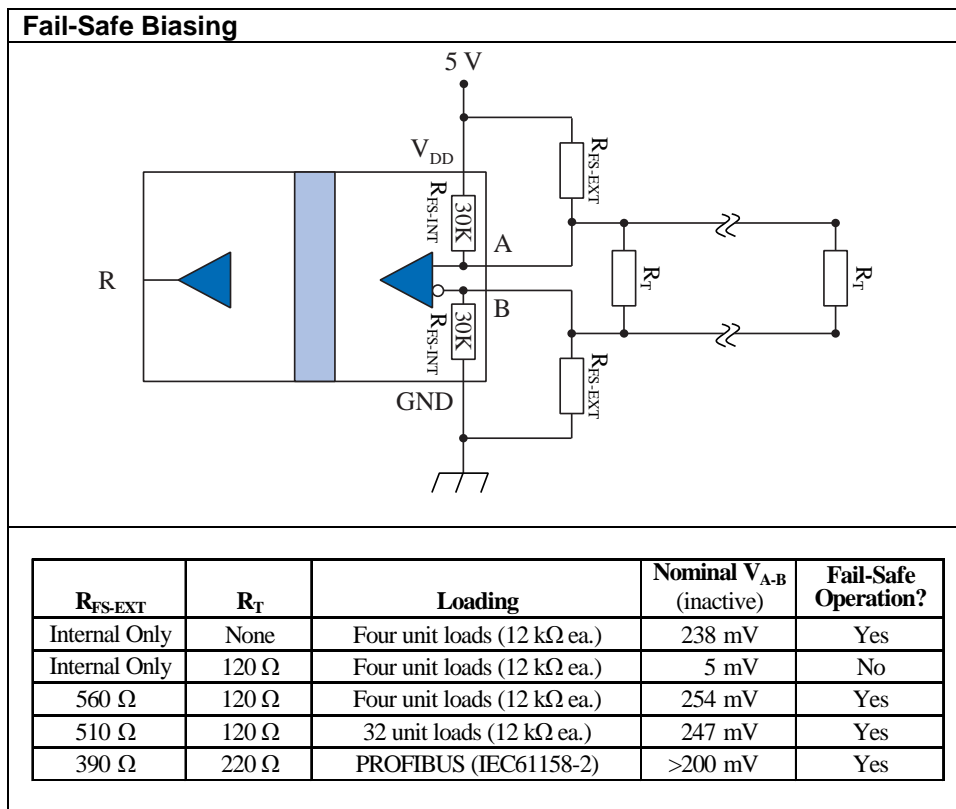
Fail-Safe Biasing

5 V

$V_{DD}$

$R_{FS\text{-}EXT}$

$R_{FS\text{-}INT}$

30K

A

R

$R_T$

$R_T$

B

$R_{FS\text{-}INT}$

30K

$R_{FS\text{-}EXT}$

GND

| $R_{FS\text{-}EXT}$ | $R_T$ | Loading | Nominal $V_{A\text{-}B}$ (inactive) | Fail-Safe Operation? |
|---|---|---|---|---|
| Internal Only | None | Four unit loads (12 kΩ ea.) | 238 mV | Yes |
| Internal Only | 120 Ω | Four unit loads (12 kΩ ea.) | 5 mV | No |
| 560 Ω | 120 Ω | Four unit loads (12 kΩ ea.) | 254 mV | Yes |
| 510 Ω | 120 Ω | 32 unit loads (12 kΩ ea.) | 247 mV | Yes |
| 390 Ω | 220 Ω | PROFIBUS (IEC61158-2) | >200 mV | Yes |